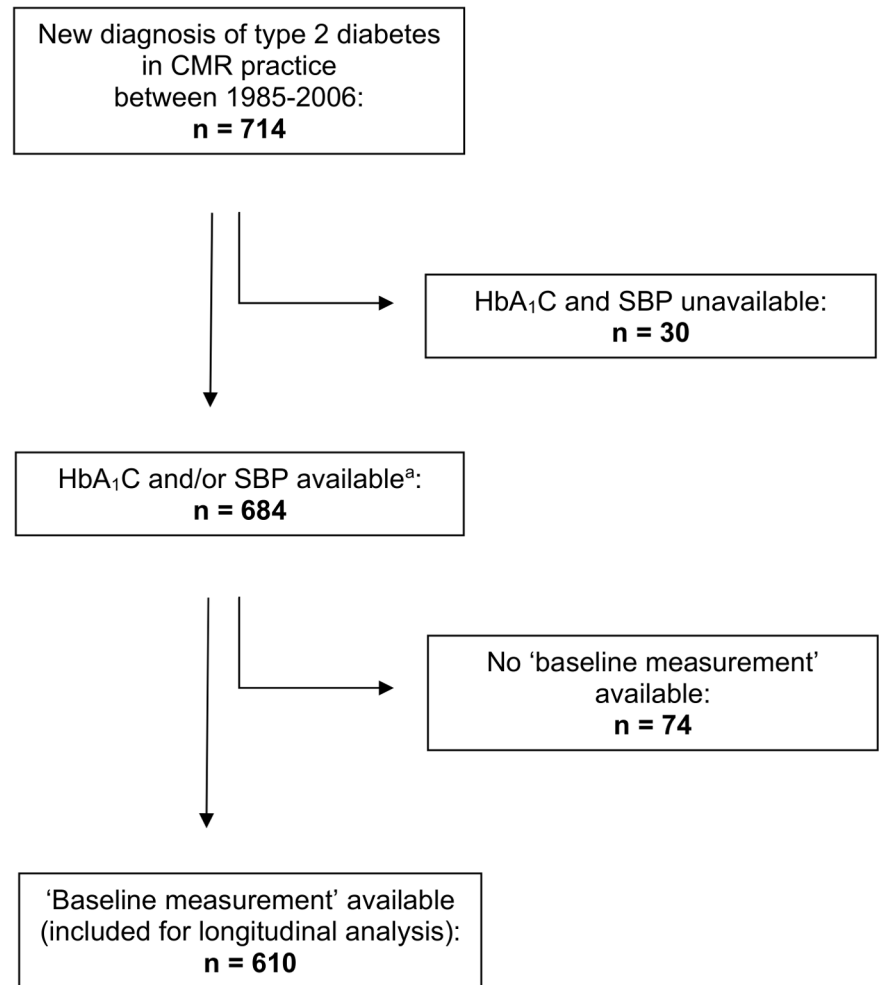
New diagnosis of type 2 diabetes in CMR practice between 1985-2006:
**n = 714**

HbA$_1$C and SBP unavailable:
**n = 30**

HbA$_1$C and/or SBP available$^a$:
**n = 684**

No ‘baseline measurement’ available:
**n = 74**

‘Baseline measurement’ available (included for longitudinal analysis):
**n = 610**